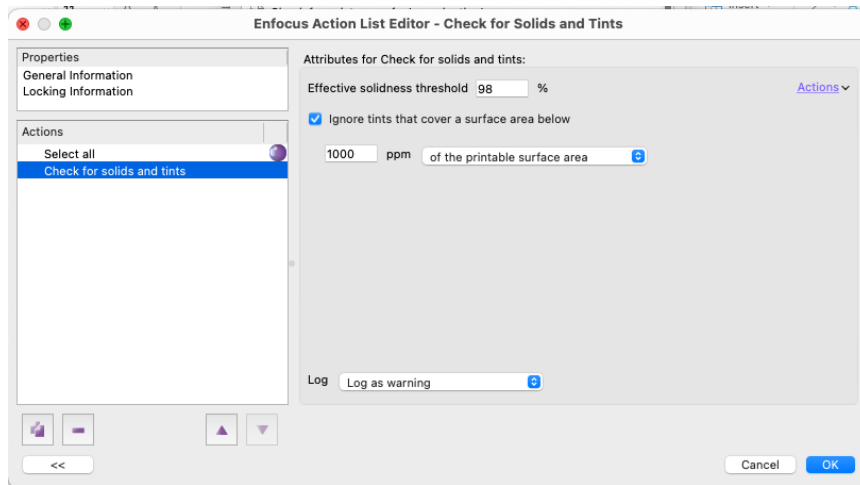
Enfocus Action List Editor - Check for Solids and Tints

Properties
General Information
Locking Information

Actions
Select all
Check for solids and tints

Attributes for Check for solids and tints:

Effective solidness threshold 98 %

Actions

Ignore tints that cover a surface area below

1000 ppm of the printable surface area

Log Log as warning

<<

Cancel OK